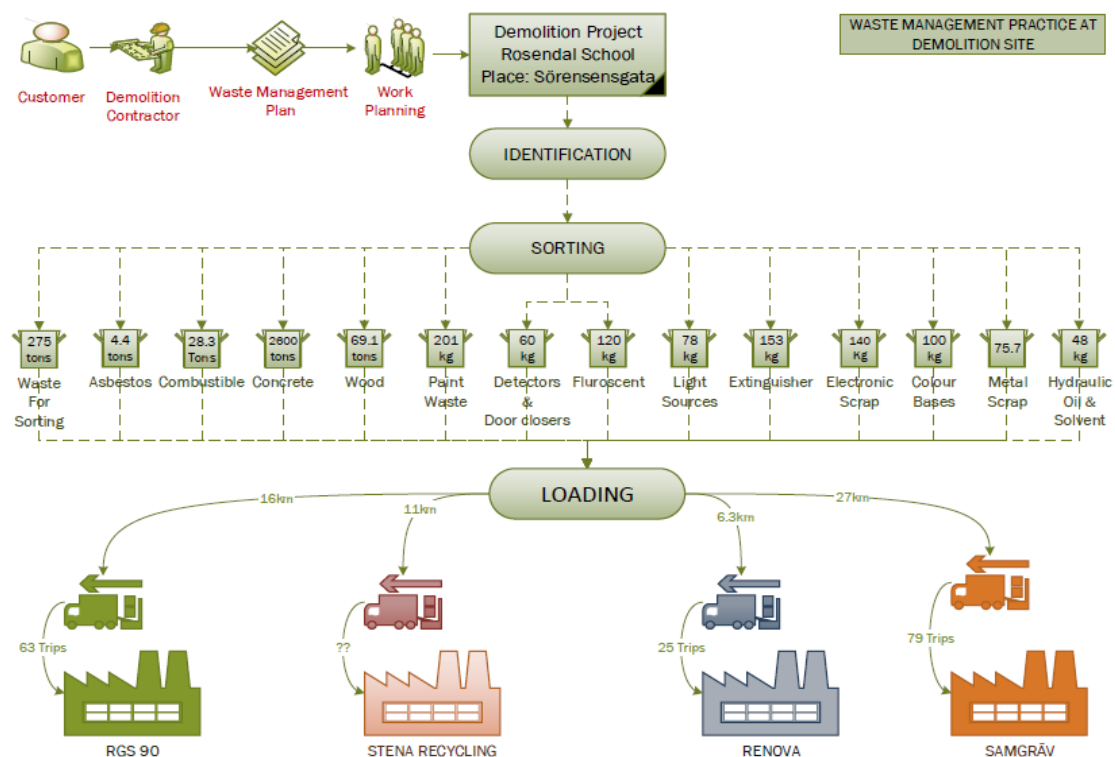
Customer

Demolition Contractor

Waste Management Plan

Work Planning

Demolition Project
Rosendal School
Place: Sörensensgata

WASTE MANAGEMENT PRACTICE AT DEMOLITION SITE

IDENTIFICATION

SORTING

275 tons
Waste For Sorting

4.4 tons
Asbestos

28.3 Tons
Combustible

2600 tons
Concrete

69.1 tons
Wood

201 kg
Paint Waste

60 kg
Detectors & Door closers

120 kg
Fluroscent

78 kg
Light Sources

153 kg
Extinguisher

140 Kg
Electronic Scrap

100 kg
Colour Bases

75.7
Metal Scrap

48 kg
Hydraulic Oil & Solvent

LOADING

16km

11km

6.3km

27km

63 Trips

??

25 Trips

79 Trips

RGS 90

STENA RECYCLING

RENOVA

SAMGRÄV